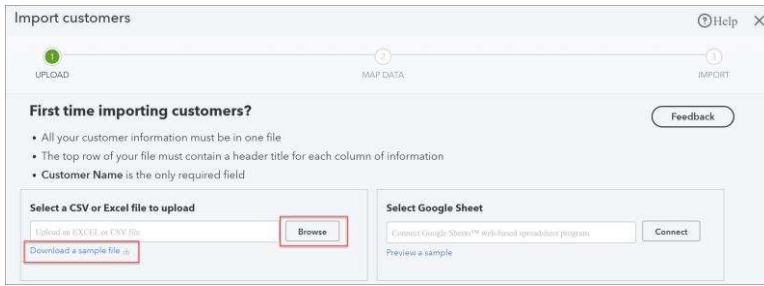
Import customers

Help ×

1 UPLOAD

2 MAP DATA

3 IMPORT

First time importing customers?

Feedback

• All your customer information must be in one file

• The top row of your file must contain a header title for each column of information

• Customer Name is the only required field

Select a CSV or Excel file to upload

Upload an EXCEL or CSV file

Browse

Download a sample file

Select Google Sheet

Connect Google Sheets™ web-based spreadsheet program

Connect

Preview a sample